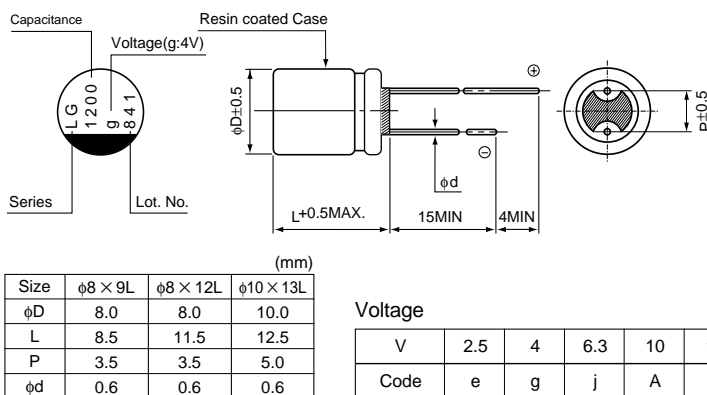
Capacitance

Voltage(g:4V)

Resin coated Case

LG 1200 g 841

Series

Lot. No.

φD±0.5

⊕

⊖

φd

L+0.5MAX.

15MIN

4MIN

P±0.5

(mm)

| Size | φ8 × 9L | φ8 × 12L | φ10 × 13L |
|---|---|---|---|
| φD | 8.0 | 8.0 | 10.0 |
| L | 8.5 | 11.5 | 12.5 |
| P | 3.5 | 3.5 | 5.0 |
| φd | 0.6 | 0.6 | 0.6 |

Voltage

| V | 2.5 | 4 | 6.3 | 10 | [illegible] |
|---|---|---|---|---|---|
| Code | e | g | j | A | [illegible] |